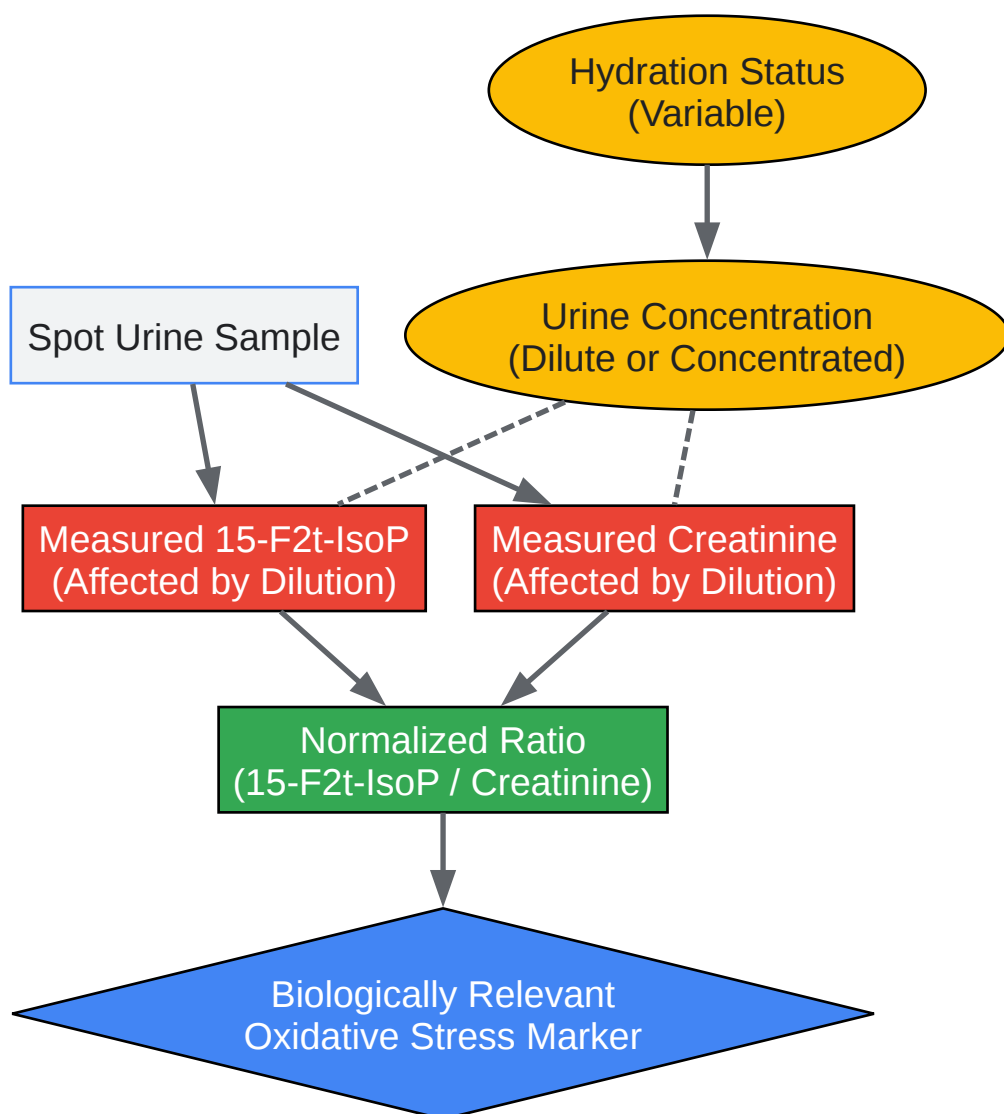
Hydration Status
(Variable)

Spot Urine Sample

Urine Concentration
(Dilute or Concentrated)

Measured 15-F2t-IsoP
(Affected by Dilution)

Measured Creatinine
(Affected by Dilution)

Normalized Ratio
(15-F2t-IsoP / Creatinine)

Biologically Relevant
Oxidative Stress Marker